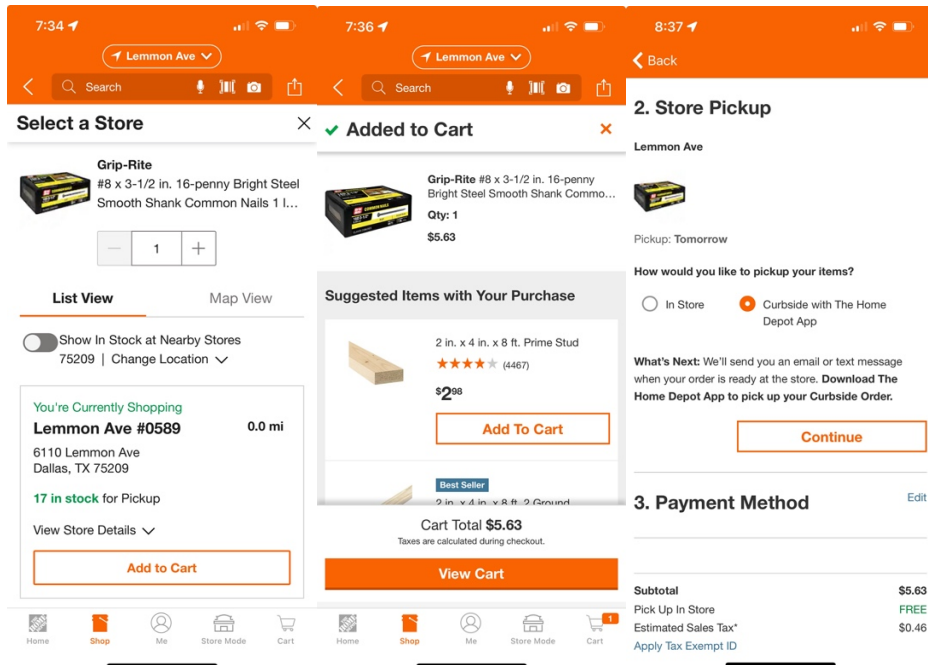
7:34

Lemmon Ave

Search

Select a Store

Grip-Rite
#8 x 3-1/2 in. 16-penny Bright Steel Smooth Shank Common Nails 1 l...

1

List View

Map View

Show In Stock at Nearby Stores
75209 | Change Location

You're Currently Shopping
Lemmon Ave #0589
0.0 mi
6110 Lemmon Ave
Dallas, TX 75209

17 in stock for Pickup

View Store Details

Add to Cart

Home
Shop
Me
Store Mode
Cart

7:36

Lemmon Ave

Search

Added to Cart

Grip-Rite #8 x 3-1/2 in. 16-penny Bright Steel Smooth Shank Commo...
Qty: 1
$5.63

Suggested Items with Your Purchase

2 in. x 4 in. x 8 ft. Prime Stud
(4467)
$2.98

Add To Cart

Best Seller
2 in. x 4 in. x 8 ft. 2 Ground

Cart Total $5.63
Taxes are calculated during checkout.

View Cart

Home
Shop
Me
Store Mode
1
Cart

8:37

Back

2. Store Pickup

Lemmon Ave

Pickup: Tomorrow

How would you like to pickup your items?

In Store

Curbside with The Home Depot App

What's Next: We'll send you an email or text message when your order is ready at the store. Download The Home Depot App to pick up your Curbside Order.

Continue

3. Payment Method
Edit

| Subtotal | $5.63 |
|---|---|
| Pick Up In Store | FREE |
| Estimated Sales Tax* | $0.46 |

Apply Tax Exempt ID